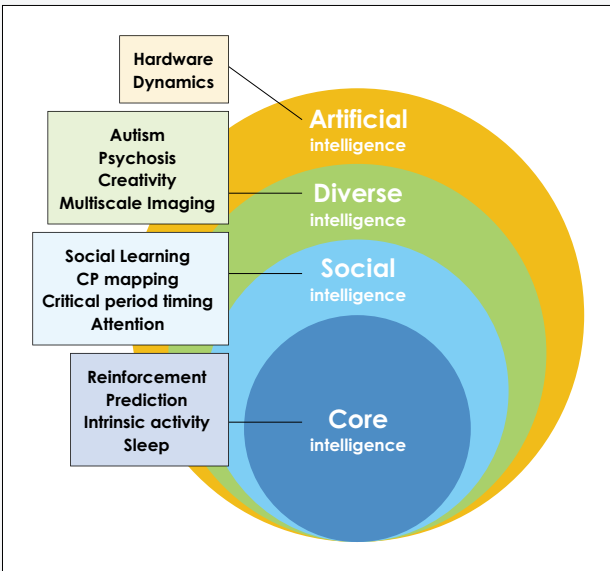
Hardware
Dynamics

Artificial
intelligence

Autism
Psychosis
Creativity
Multiscale Imaging

Diverse
intelligence

Social Learning
CP mapping
Critical period timing
Attention

Social
intelligence

Reinforcement
Prediction
Intrinsic activity
Sleep

Core
intelligence